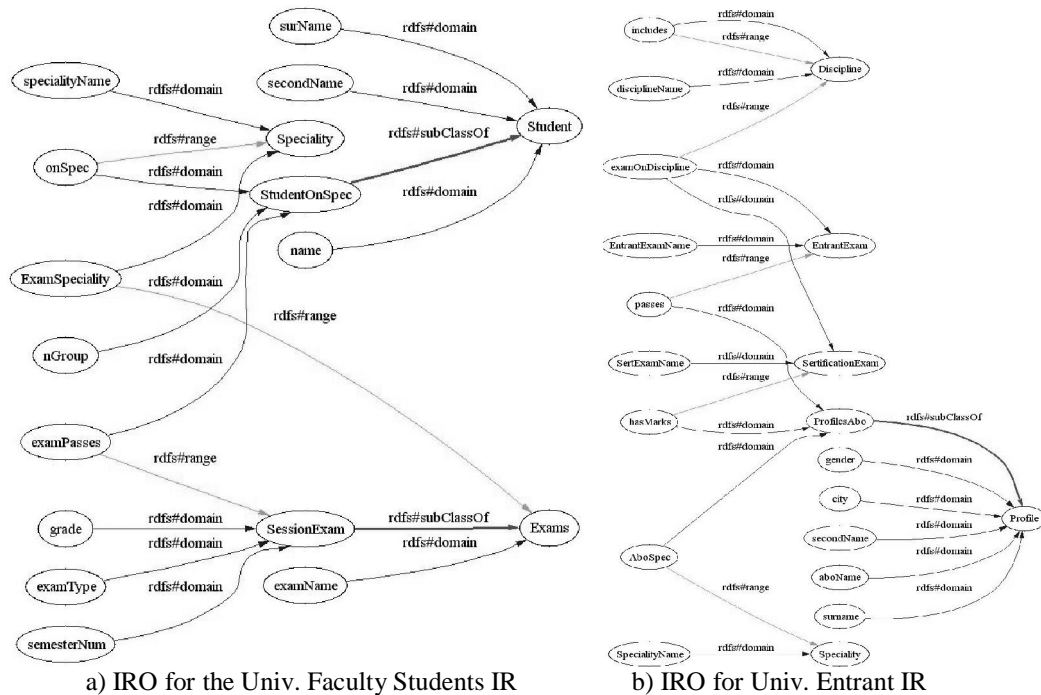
surName
rdfs#domain
specialityName
rdfs#domain
secondName
rdfs#domain
rdfs#range
Speciality
rdfs#subClassOf
Student
onSpec
rdfs#domain
StudentOnSpec
rdfs#domain
rdfs#domain
name
ExamSpeciality
rdfs#domain
rdfs#range
nGroup
rdfs#domain
examPasses
rdfs#range
grade
rdfs#domain
SessionExam
rdfs#subClassOf
Exams
rdfs#domain
rdfs#domain
examType
examName
rdfs#domain
semesterNum

a) IRO for the Univ. Faculty Students IR

includes
rdfs#domain
rdfs#range
Discipline
disciplineName
rdfs#domain
rdfs#range
examOnDiscipline
rdfs#domain
rdfs#domain
EntrantExamName
rdfs#domain
EntrantExam
rdfs#range
passes
rdfs#domain
SertExamName
rdfs#domain
SertificationExam
rdfs#range
hasMarks
rdfs#domain
ProfilesAbo
rdfs#subClassOf
rdfs#domain
gender
rdfs#domain
city
rdfs#domain
secondName
rdfs#domain
Profile
rdfs#domain
aboName
rdfs#domain
AboSpec
rdfs#range
surname
SpecialityName
rdfs#domain
Speciality

b) IRO for Univ. Entrant IR